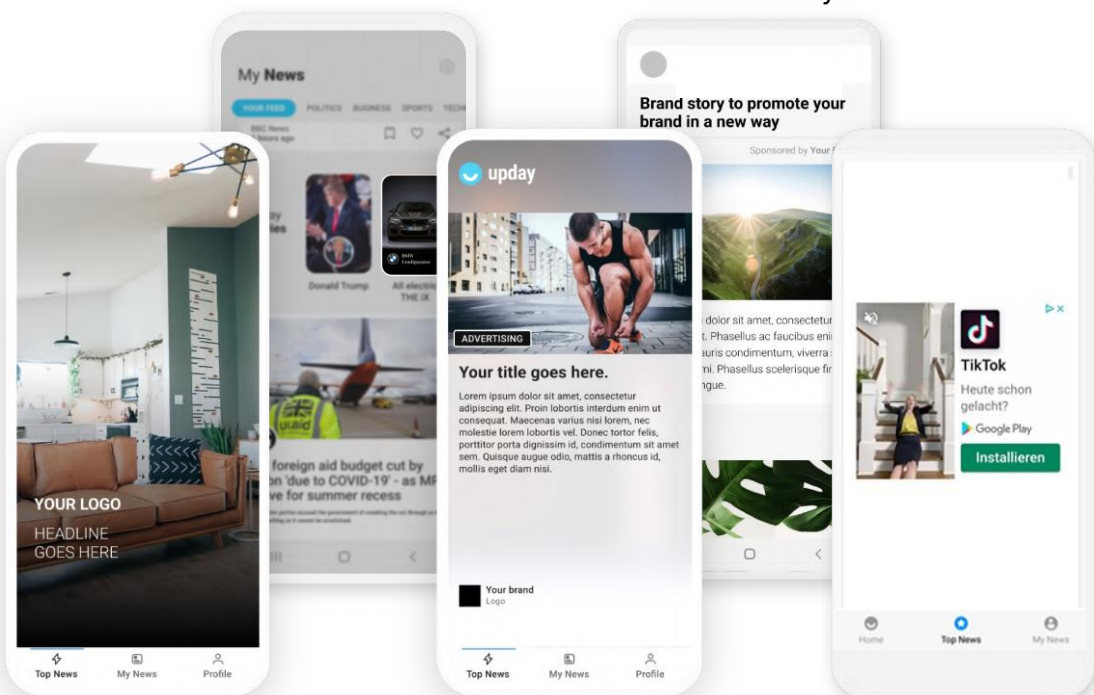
My News

YOUR FEED POLITICS BUSINESS SPORTS TECH

BBC News
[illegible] hours ago

Donald Trump

All electric THE iX

foreign aid budget cut by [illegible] 'due to COVID-19' - as MP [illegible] ve for summer recess

YOUR LOGO
HEADLINE GOES HERE

Top News My News Profile

upday

ADVERTISING

Your title goes here.

Lorem ipsum dolor sit amet, consectetur adipiscing elit. Proin lobortis interdum enim ut consequat. Maecenas varius nisi lorem, nec molestie lorem lobortis vel. Donec tortor felis, porttitor porta dignissim id, condimentum sit amet sem. Quisque augue odio, mattis a rhoncus id, mollis eget diam nisi.

Your brand
Logo

Top News My News Profile

Brand story to promote your brand in a new way

Sponsored by Your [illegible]

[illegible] dolor sit amet, consectetur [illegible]t. Phasellus ac faucibus eni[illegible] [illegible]uris condimentum, viverra s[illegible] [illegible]mi. Phasellus scelerisque fi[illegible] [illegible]ngue.

TikTok
Heute schon gelacht?
Google Play
Installieren

Home Top News My News